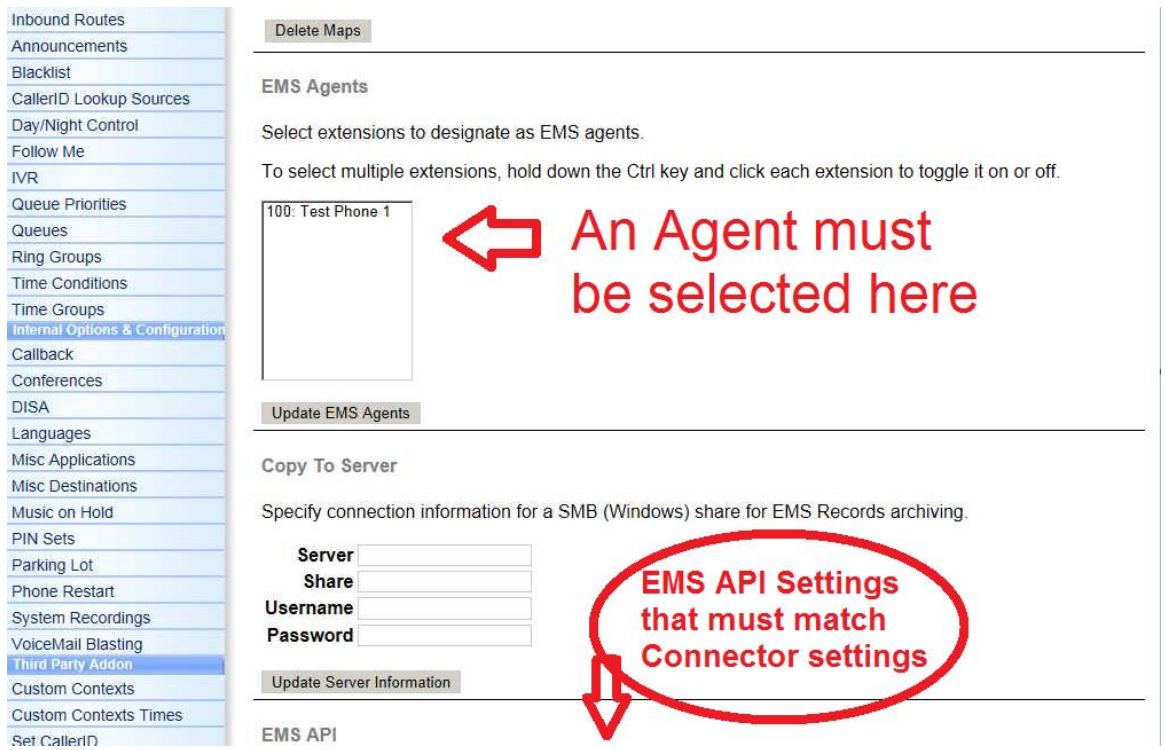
Inbound Routes
Announcements
Blacklist
CallerID Lookup Sources
Day/Night Control
Follow Me
IVR
Queue Priorities
Queues
Ring Groups
Time Conditions
Time Groups
Internal Options & Configuration
Callback
Conferences
DISA
Languages
Misc Applications
Misc Destinations
Music on Hold
PIN Sets
Parking Lot
Phone Restart
System Recordings
VoiceMail Blasting
Third Party Addon
Custom Contexts
Custom Contexts Times
Set CallerID

Delete Maps

EMS Agents

Select extensions to designate as EMS agents.

To select multiple extensions, hold down the Ctrl key and click each extension to toggle it on or off.

100: Test Phone 1

An Agent must be selected here

Update EMS Agents

Copy To Server

Specify connection information for a SMB (Windows) share for EMS Records archiving.

Server
Share
Username
Password

EMS API Settings that must match Connector settings

Update Server Information

EMS API